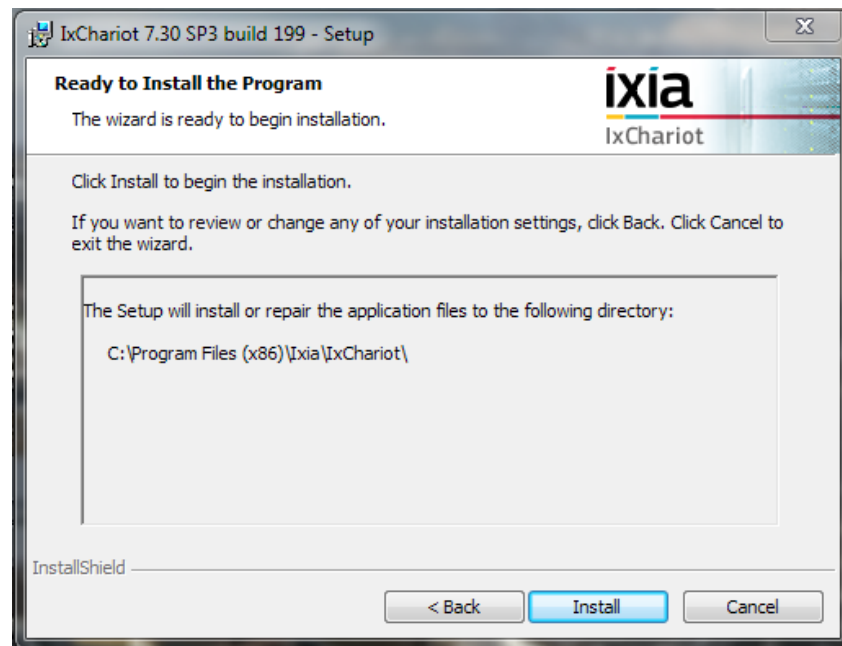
IxChariot 7.30 SP3 build 199 - Setup

Ready to Install the Program

The wizard is ready to begin installation.

ixia
IxChariot

Click Install to begin the installation.

If you want to review or change any of your installation settings, click Back. Click Cancel to exit the wizard.

The Setup will install or repair the application files to the following directory:

C:\Program Files (x86)\Ixia\IxChariot\

InstallShield

< Back | Install | Cancel